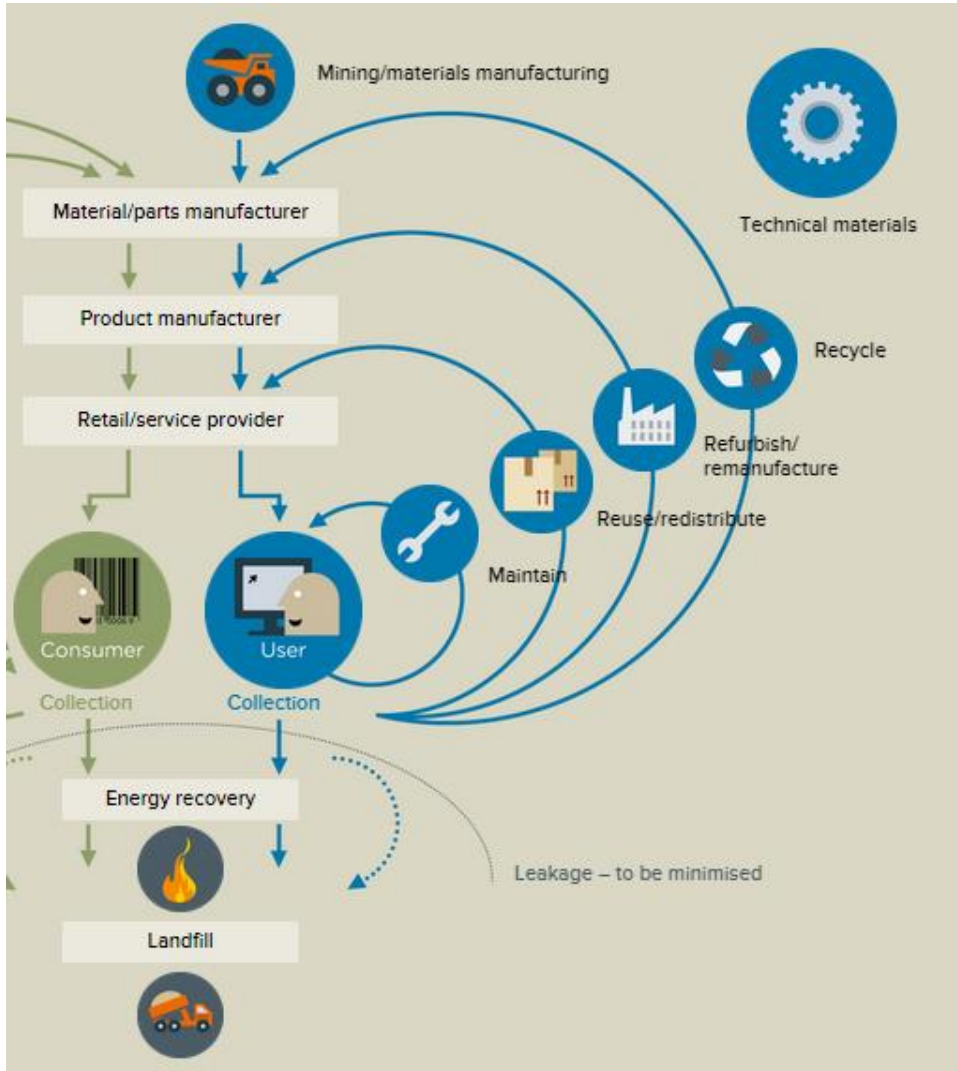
Mining/materials manufacturing

Technical materials

Material/parts manufacturer

Product manufacturer

Retail/service provider

Recycle

Refurbish/
remanufacture

Reuse/redistribute

Maintain

Consumer

User

Collection

Collection

Energy recovery

Leakage – to be minimised

Landfill